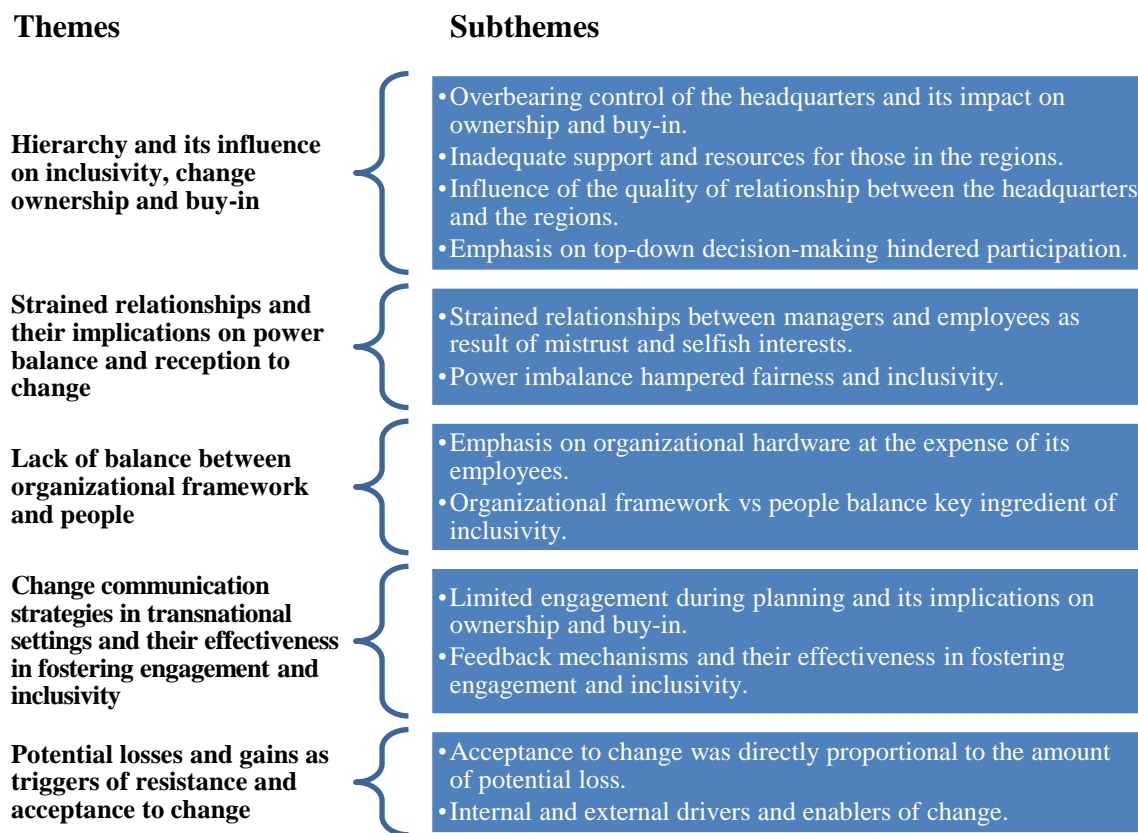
Themes

Subthemes

Hierarchy and its influence on inclusivity, change ownership and buy-in

• Overbearing control of the headquarters and its impact on ownership and buy-in.
• Inadequate support and resources for those in the regions.
• Influence of the quality of relationship between the headquarters and the regions.
• Emphasis on top-down decision-making hindered participation.

Strained relationships and their implications on power balance and reception to change

• Strained relationships between managers and employees as result of mistrust and selfish interests.
• Power imbalance hampered fairness and inclusivity.

Lack of balance between organizational framework and people

• Emphasis on organizational hardware at the expense of its employees.
• Organizational framework vs people balance key ingredient of inclusivity.

Change communication strategies in transnational settings and their effectiveness in fostering engagement and inclusivity

• Limited engagement during planning and its implications on ownership and buy-in.
• Feedback mechanisms and their effectiveness in fostering engagement and inclusivity.

Potential losses and gains as triggers of resistance and acceptance to change

• Acceptance to change was directly proportional to the amount of potential loss.
• Internal and external drivers and enablers of change.